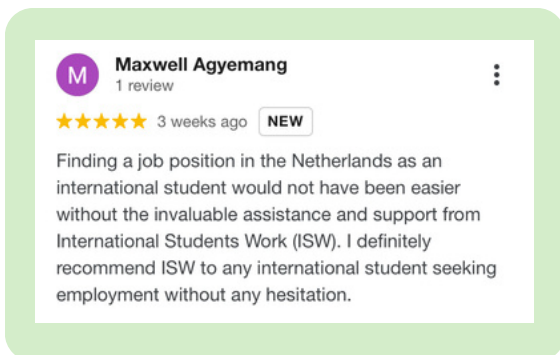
M
Maxwell Agyemang
1 review

3 weeks ago NEW

Finding a job position in the Netherlands as an international student would not have been easier without the invaluable assistance and support from International Students Work (ISW). I definitely recommend ISW to any international student seeking employment without any hesitation.